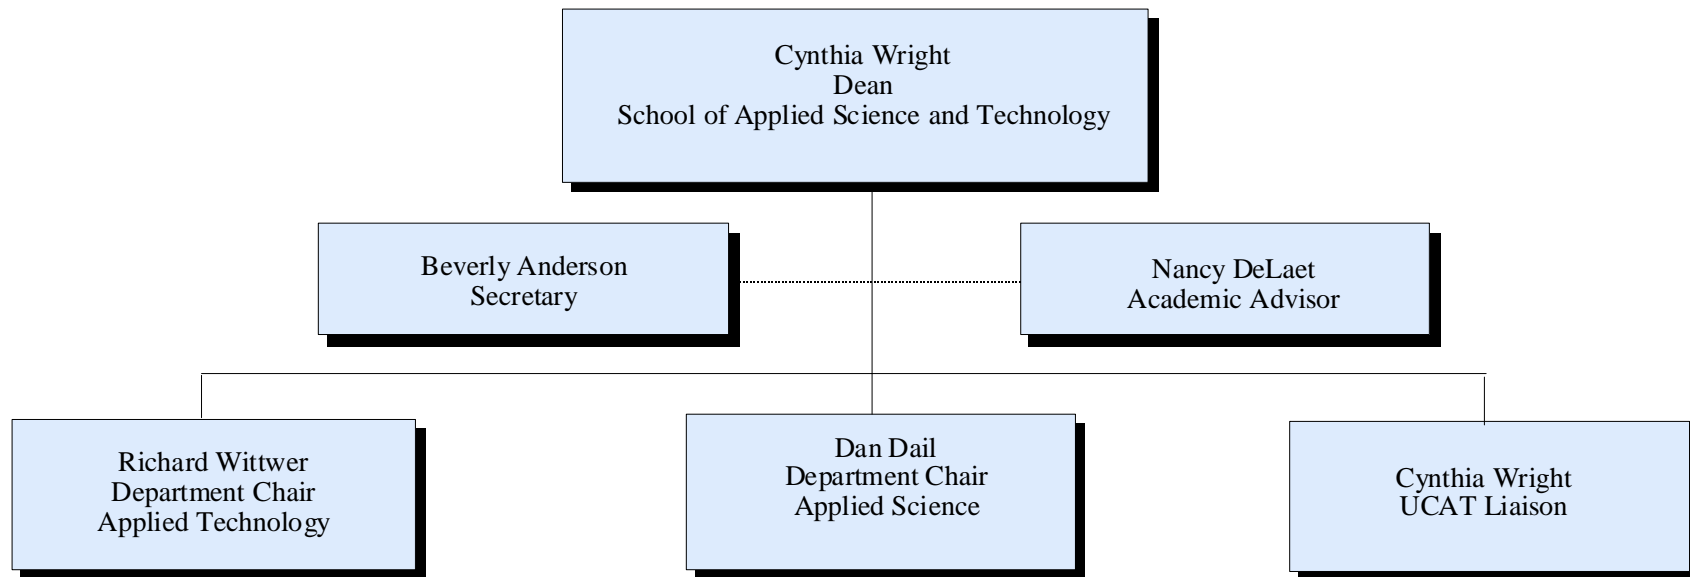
Cynthia Wright
Dean
School of Applied Science and Technology

Beverly Anderson
Secretary

Nancy DeLaet
Academic Advisor

Richard Wittwer
Department Chair
Applied Technology

Dan Dail
Department Chair
Applied Science

Cynthia Wright
UCAT Liaison